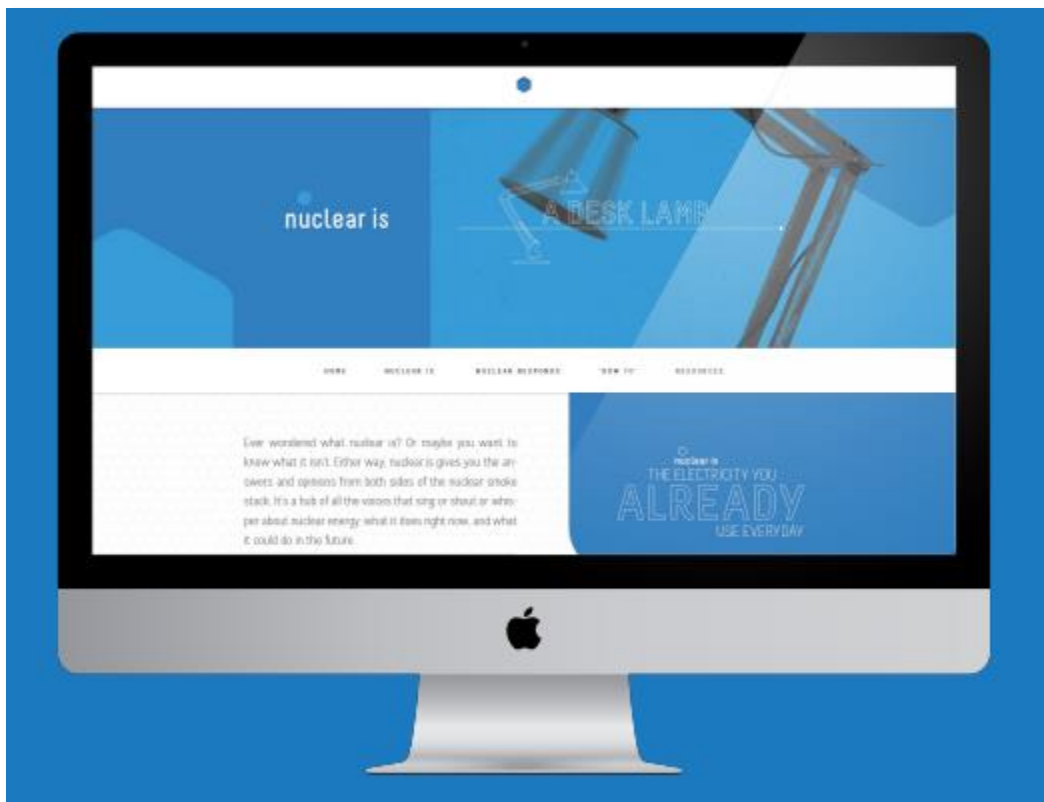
nuclear is

A DESK LAMP

HOME NUCLEAR IS NUCLEAR RESPONDS "HOW TO" RESOURCES

Ever wondered what nuclear is? Or maybe you want to know what it isn't. Either way, nuclear is gives you the answers and opinions from both sides of the nuclear smoke stack. It's a hub of all the voices that sing or shout or whisper about nuclear energy: what it does right now, and what it could do in the future.

nuclear is
THE ELECTRICITY YOU
ALREADY
USE EVERYDAY